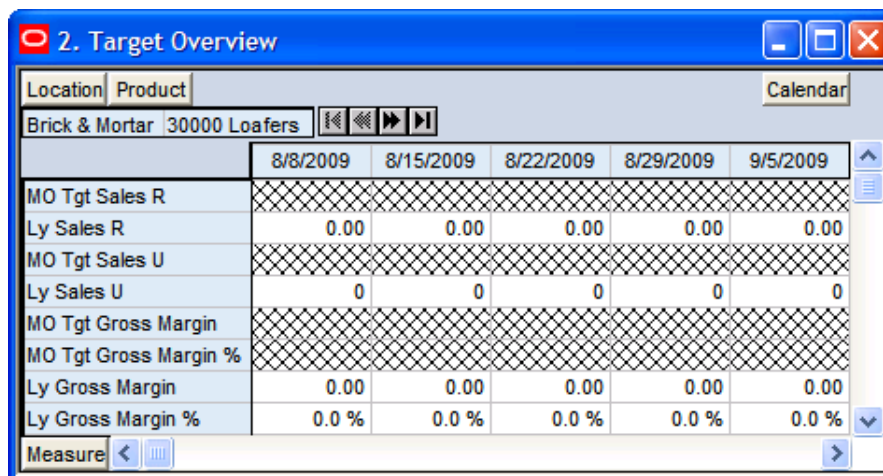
2. Target Overview

Location Product Calendar

Brick & Mortar 30000 Loafers

| | 8/8/2009 | 8/15/2009 | 8/22/2009 | 8/29/2009 | 9/5/2009 |
|---|---|---|---|---|---|
| MO Tgt Sales R | | | | | |
| Ly Sales R | 0.00 | 0.00 | 0.00 | 0.00 | 0.00 |
| MO Tgt Sales U | | | | | |
| Ly Sales U | 0 | 0 | 0 | 0 | 0 |
| MO Tgt Gross Margin | | | | | |
| MO Tgt Gross Margin % | | | | | |
| Ly Gross Margin | 0.00 | 0.00 | 0.00 | 0.00 | 0.00 |
| Ly Gross Margin % | 0.0 % | 0.0 % | 0.0 % | 0.0 % | 0.0 % |

Measure